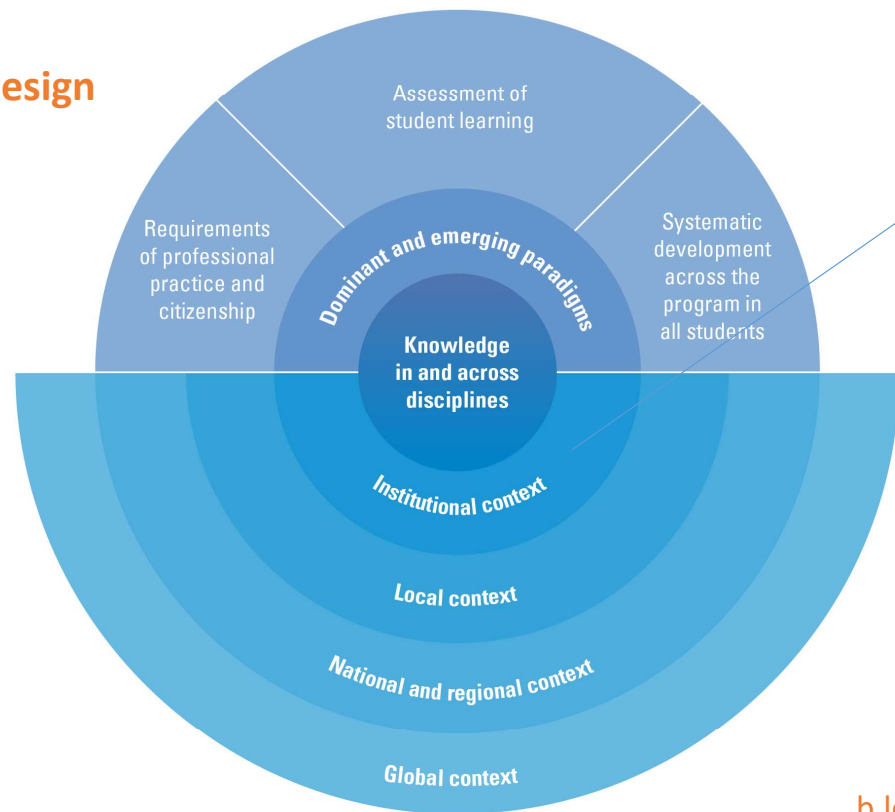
esign

Assessment of student learning

Requirements of professional practice and citizenship

Dominant and emerging paradigms

Systematic development across the program in all students

Knowledge in and across disciplines

Institutional context

Local context

National and regional context

Global context

h l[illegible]